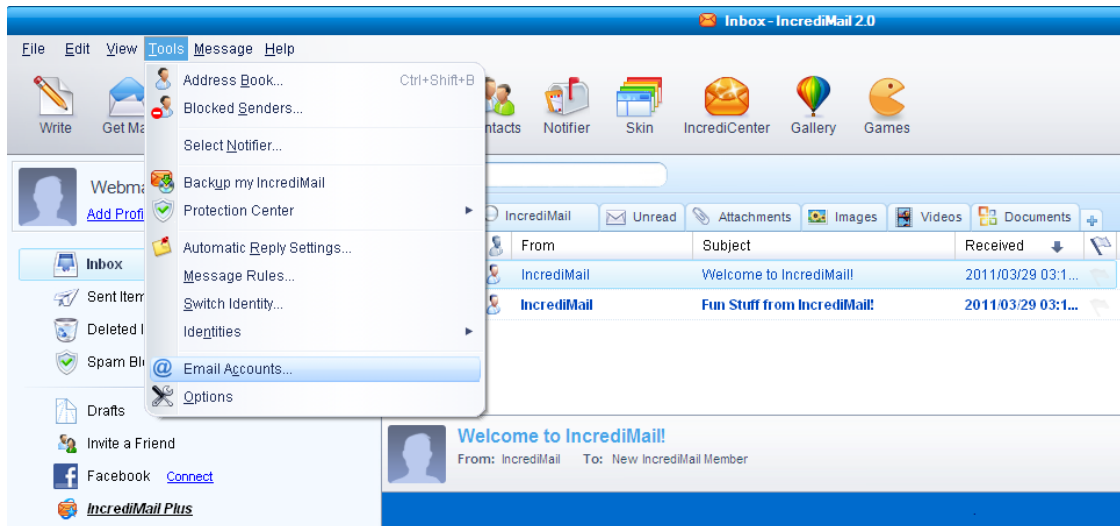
Inbox - IncrediMail 2.0

File Edit View Tools Message Help

Write Get Ma ntacts Notifier Skin IncrediCenter Gallery Games

Address Book... Ctrl+Shift+B
Blocked Senders...
Select Notifier...
Backup my IncrediMail
Protection Center
Automatic Reply Settings...
Message Rules...
Switch Identity...
Identities
Email Accounts...
Options

Webma
Add Profi

Inbox
Sent Item
Deleted I
Spam Bl
Drafts
Invite a Friend
Facebook Connect
IncrediMail Plus

IncrediMail Unread Attachments Images Videos Documents

| From | Subject | Received |
|---|---|---|
| IncrediMail | Welcome to IncrediMail! | 2011/03/29 03:1... |
| IncrediMail | Fun Stuff from IncrediMail! | 2011/03/29 03:1... |

Welcome to IncrediMail!
From: IncrediMail To: New IncrediMail Member